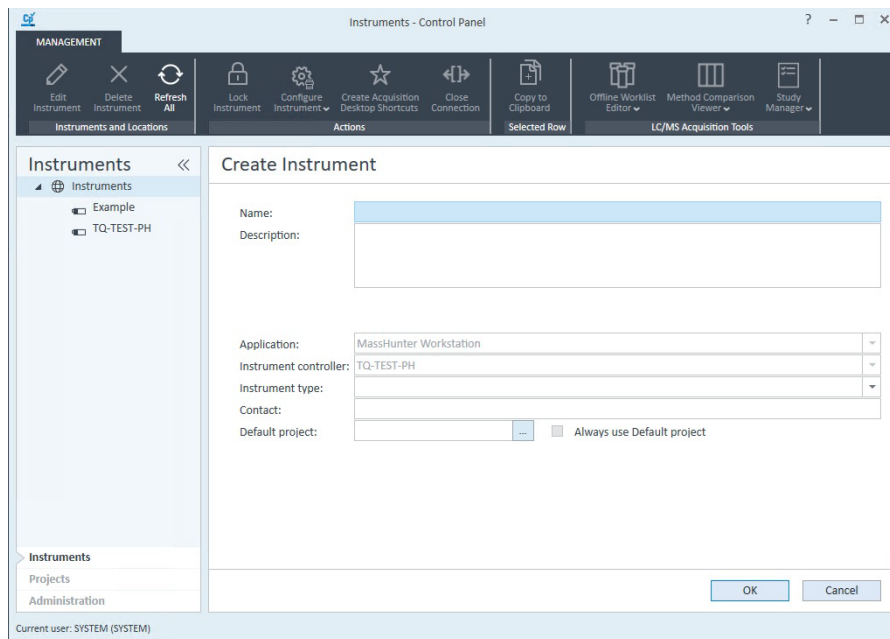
Instruments - Control Panel

? – □ ×

MANAGEMENT

Edit Instrument
Delete Instrument
Refresh All
Instruments and Locations

Lock Instrument
Configure Instrument
Create Acquisition Desktop Shortcuts
Close Connection
Actions

Copy to Clipboard
Selected Row

Offline Worklist Editor
Method Comparison Viewer
Study Manager
LC/MS Acquisition Tools

Instruments «

Instruments
Example
TQ-TEST-PH

Create Instrument

Name:
Description:

Application: MassHunter Workstation
Instrument controller: TQ-TEST-PH
Instrument type:
Contact:
Default project: ... Always use Default project

Instruments
Projects
Administration

OK
Cancel

Current user: SYSTEM (SYSTEM)